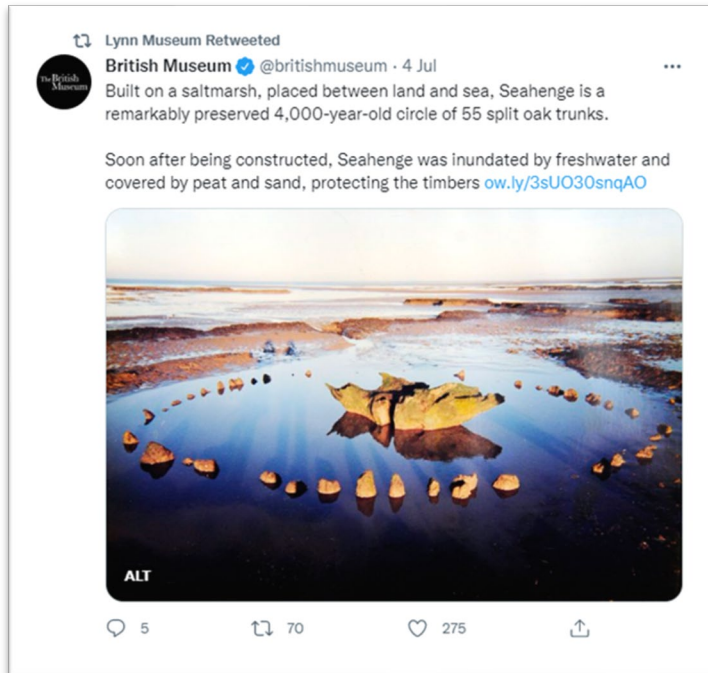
Lynn Museum Retweeted

The British Museum

British Museum @britishmuseum · 4 Jul

Built on a saltmarsh, placed between land and sea, Seahenge is a remarkably preserved 4,000-year-old circle of 55 split oak trunks.

Soon after being constructed, Seahenge was inundated by freshwater and covered by peat and sand, protecting the timbers ow.ly/3sUO30snqAO

ALT

5 70 275